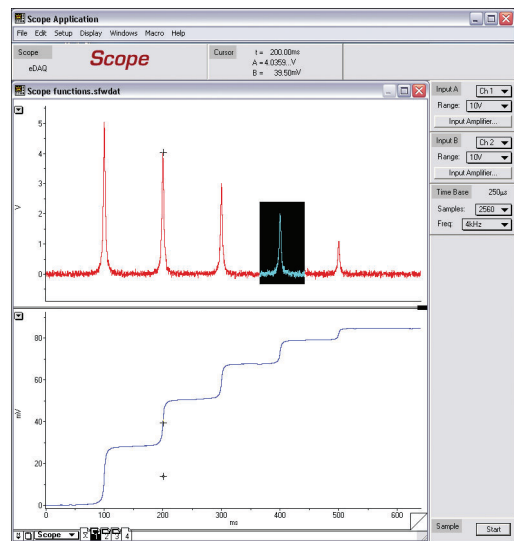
Scope Application

File Edit Setup Display Windows Macro Help

Scope

eDAQ

Scope

Cursor

t = 200.00ms
A = 4.0359...V
B = 39.50mV

Scope functions.sfwdat

5
4
3
2
1
0

V

80
60
40
20
0

mV

0 100 200 300 400 500 600
ms

Scope 1 2 3 4

Input A Ch 1
Range: 10V
Input Amplifier...

Input B Ch 2
Range: 10V
Input Amplifier...

Time Base 250µs
Samples: 2560
Freq: 4kHz

Sample Start